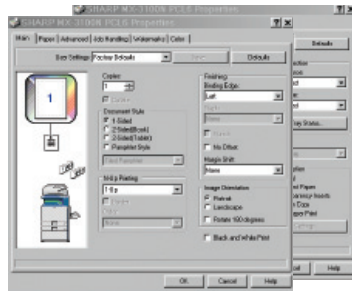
SHARP MX-3100N PCL6 Properties ? ×

SHARP MX-3100N PCL6 Properties ? ×

Main | Paper | Advanced | Job Handling | Watermarks | Color

User Settings: Factory Defaults

Save

Defaults

Copies:
1

Collate

Document Style
1-Sided
2-Sided(Book)
2-Sided(Tablet)
Pamphlet Style

Tiled Pamphlet

N-Up Printing:
1-Up

Border

Order:
Left to Right

Finishing:
Binding Edge:
Left

Staple:
None

Punch:

No Offset

Margin Shift:
None

Image Orientation
Portrait
Landscape

Rotate 180 degrees

Black and White Print

OK Cancel Help

Defaults

Printer Status...

OK Help